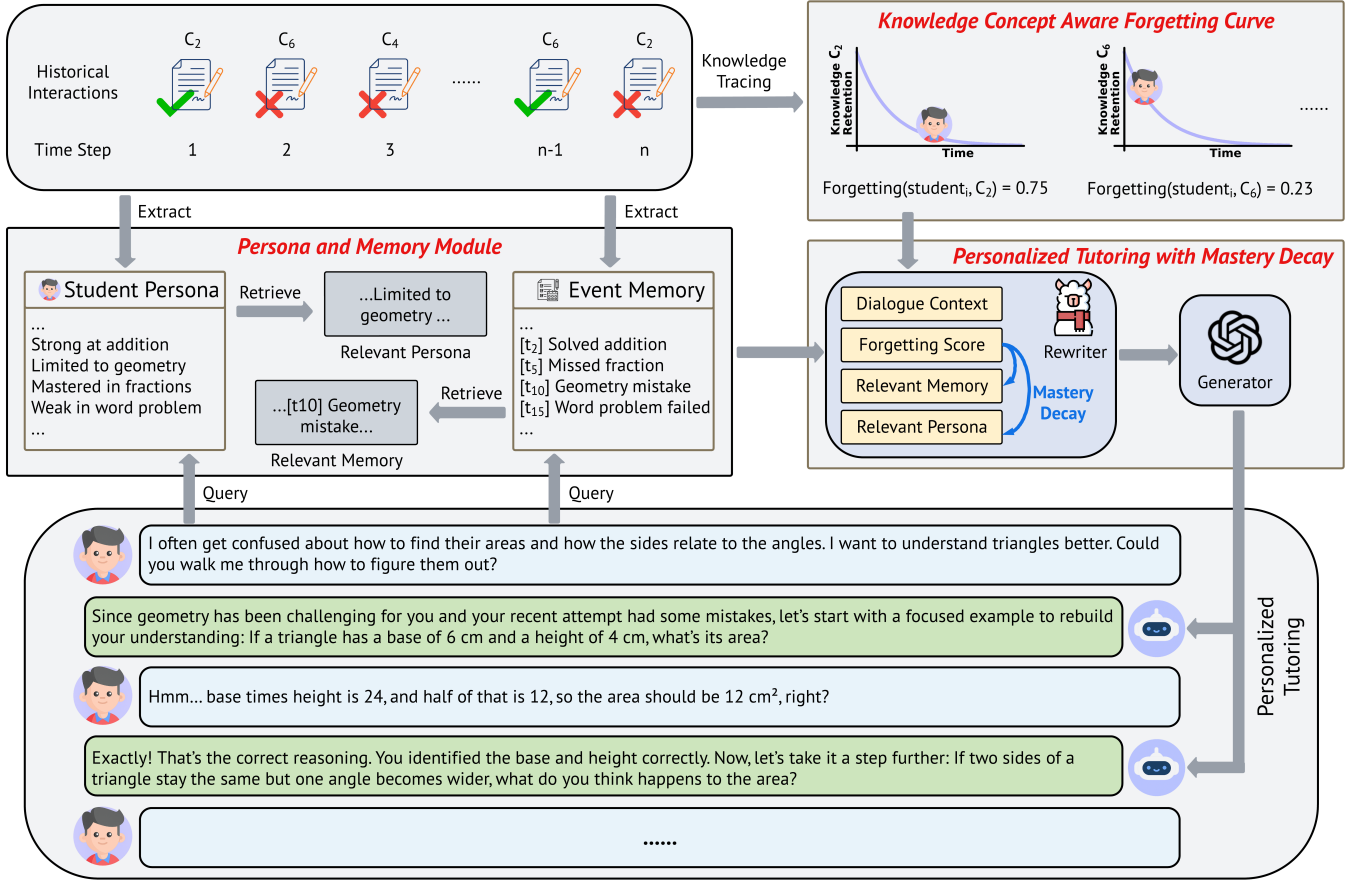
Historical Interactions

$C_2$ $C_6$ $C_4$ ...... $C_6$ $C_2$

Time Step 1 2 3 n-1 n

Knowledge Tracing

Knowledge Concept Aware Forgetting Curve

Knowledge $C_2$ Retention

Time

Knowledge $C_6$ Retention

Time

......

Forgetting(student$_i$, $C_2$) = 0.75

Forgetting(student$_i$, $C_6$) = 0.23

Extract

Extract

Persona and Memory Module

Student Persona

...
Strong at addition
Limited to geometry
Mastered in fractions
Weak in word problem
...

Retrieve

...Limited to geometry ...

Relevant Persona

Event Memory

...
[$t_2$] Solved addition
[$t_5$] Missed fraction
[$t_{10}$] Geometry mistake
[$t_{15}$] Word problem failed
...

Retrieve

...[t10] Geometry mistake...

Relevant Memory

Personalized Tutoring with Mastery Decay

Dialogue Context

Forgetting Score

Relevant Memory

Relevant Persona

Rewriter

Mastery Decay

Generator

Query

Query

I often get confused about how to find their areas and how the sides relate to the angles. I want to understand triangles better. Could you walk me through how to figure them out?

Since geometry has been challenging for you and your recent attempt had some mistakes, let's start with a focused example to rebuild your understanding: If a triangle has a base of 6 cm and a height of 4 cm, what's its area?

Hmm... base times height is 24, and half of that is 12, so the area should be 12 cm², right?

Exactly! That's the correct reasoning. You identified the base and height correctly. Now, let's take it a step further: If two sides of a triangle stay the same but one angle becomes wider, what do you think happens to the area?

......

Personalized Tutoring